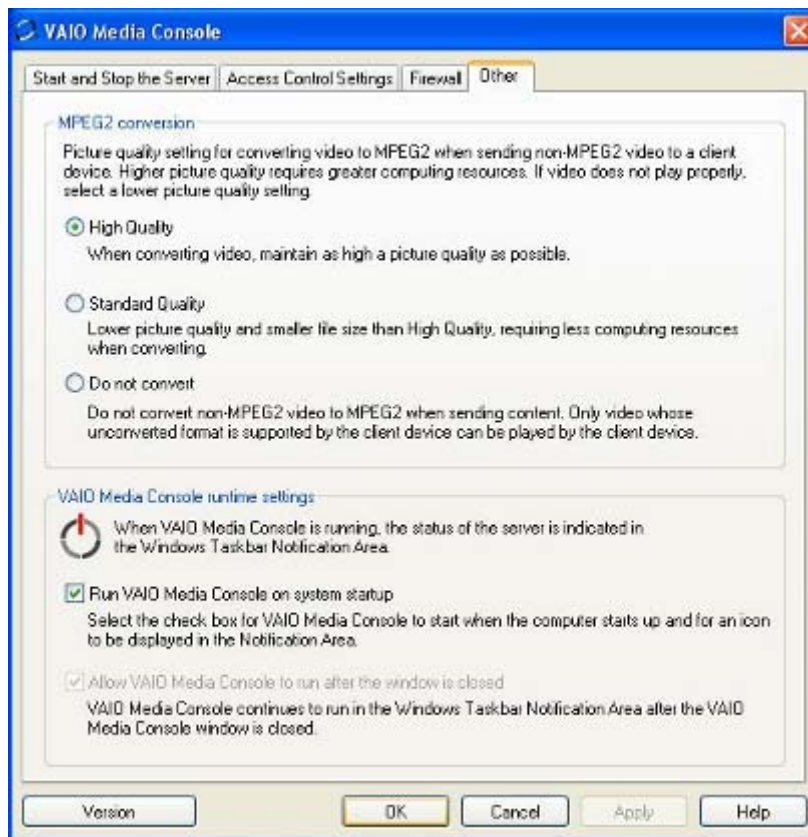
VAIO Media Console

Start and Stop the Server | Access Control Settings | Firewall | Other

MPEG2 conversion

Picture quality setting for converting video to MPEG2 when sending non-MPEG2 video to a client device. Higher picture quality requires greater computing resources. If video does not play properly, select a lower picture quality setting.

High Quality

When converting video, maintain as high a picture quality as possible.

Standard Quality

Lower picture quality and smaller file size than High Quality, requiring less computing resources when converting.

Do not convert

Do not convert non-MPEG2 video to MPEG2 when sending content. Only video whose unconverted format is supported by the client device can be played by the client device.

VAIO Media Console runtime settings

When VAIO Media Console is running, the status of the server is indicated in the Windows Taskbar Notification Area.

Run VAIO Media Console on system startup

Select the check box for VAIO Media Console to start when the computer starts up and for an icon to be displayed in the Notification Area.

Allow VAIO Media Console to run after the window is closed

VAIO Media Console continues to run in the Windows Taskbar Notification Area after the VAIO Media Console window is closed.

Version | OK | Cancel | Apply | Help